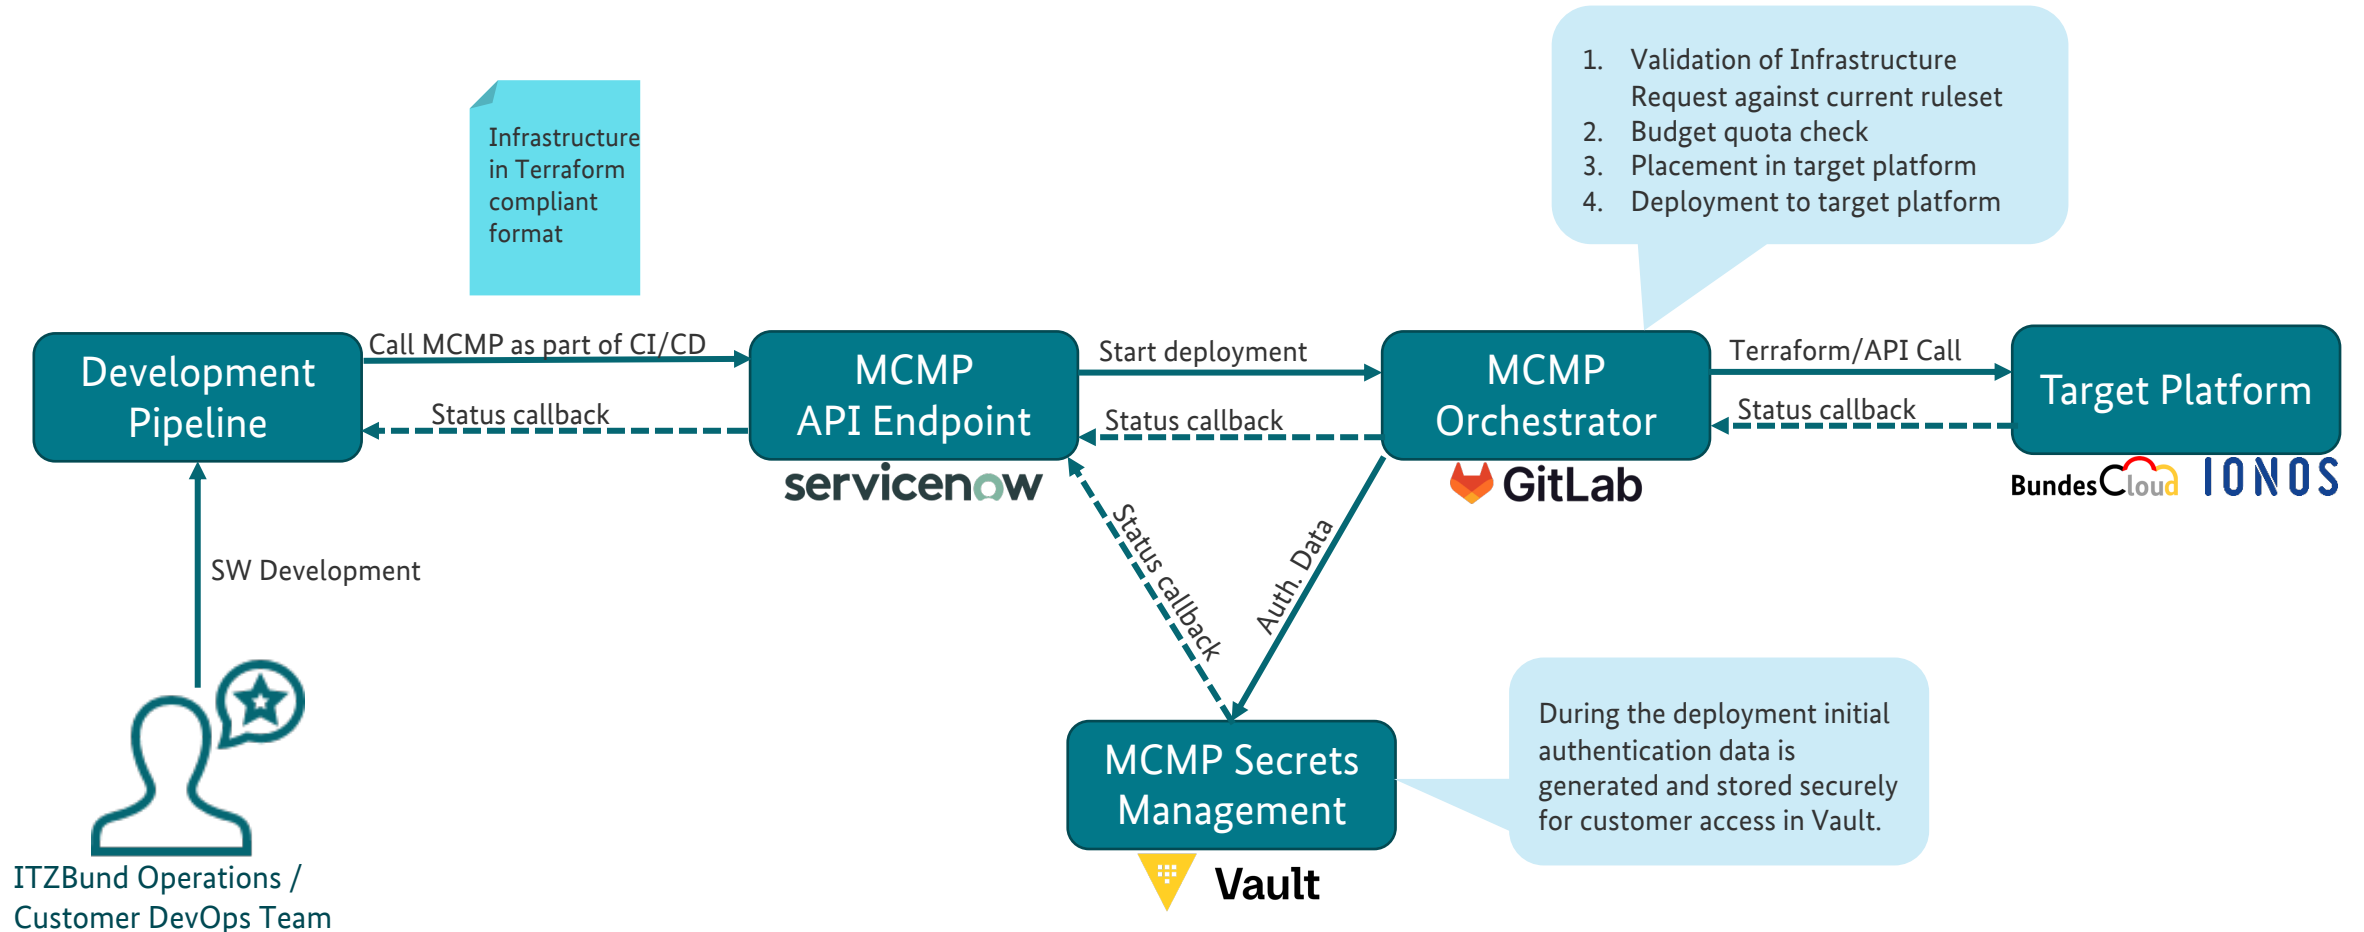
Infrastructure in Terraform compliant format

1. Validation of Infrastructure Request against current ruleset
2. Budget quota check
3. Placement in target platform
4. Deployment to target platform

Development Pipeline

Call MCMP as part of CI/CD

Status callback

MCMP API Endpoint

servicenow

Start deployment

Status callback

MCMP Orchestrator

GitLab

Terraform/API Call

Status callback

Target Platform

BundesCloud IONOS

SW Development

Status callback

Auth. Data

MCMP Secrets Management

Vault

During the deployment initial authentication data is generated and stored securely for customer access in Vault.

ITZBund Operations / Customer DevOps Team